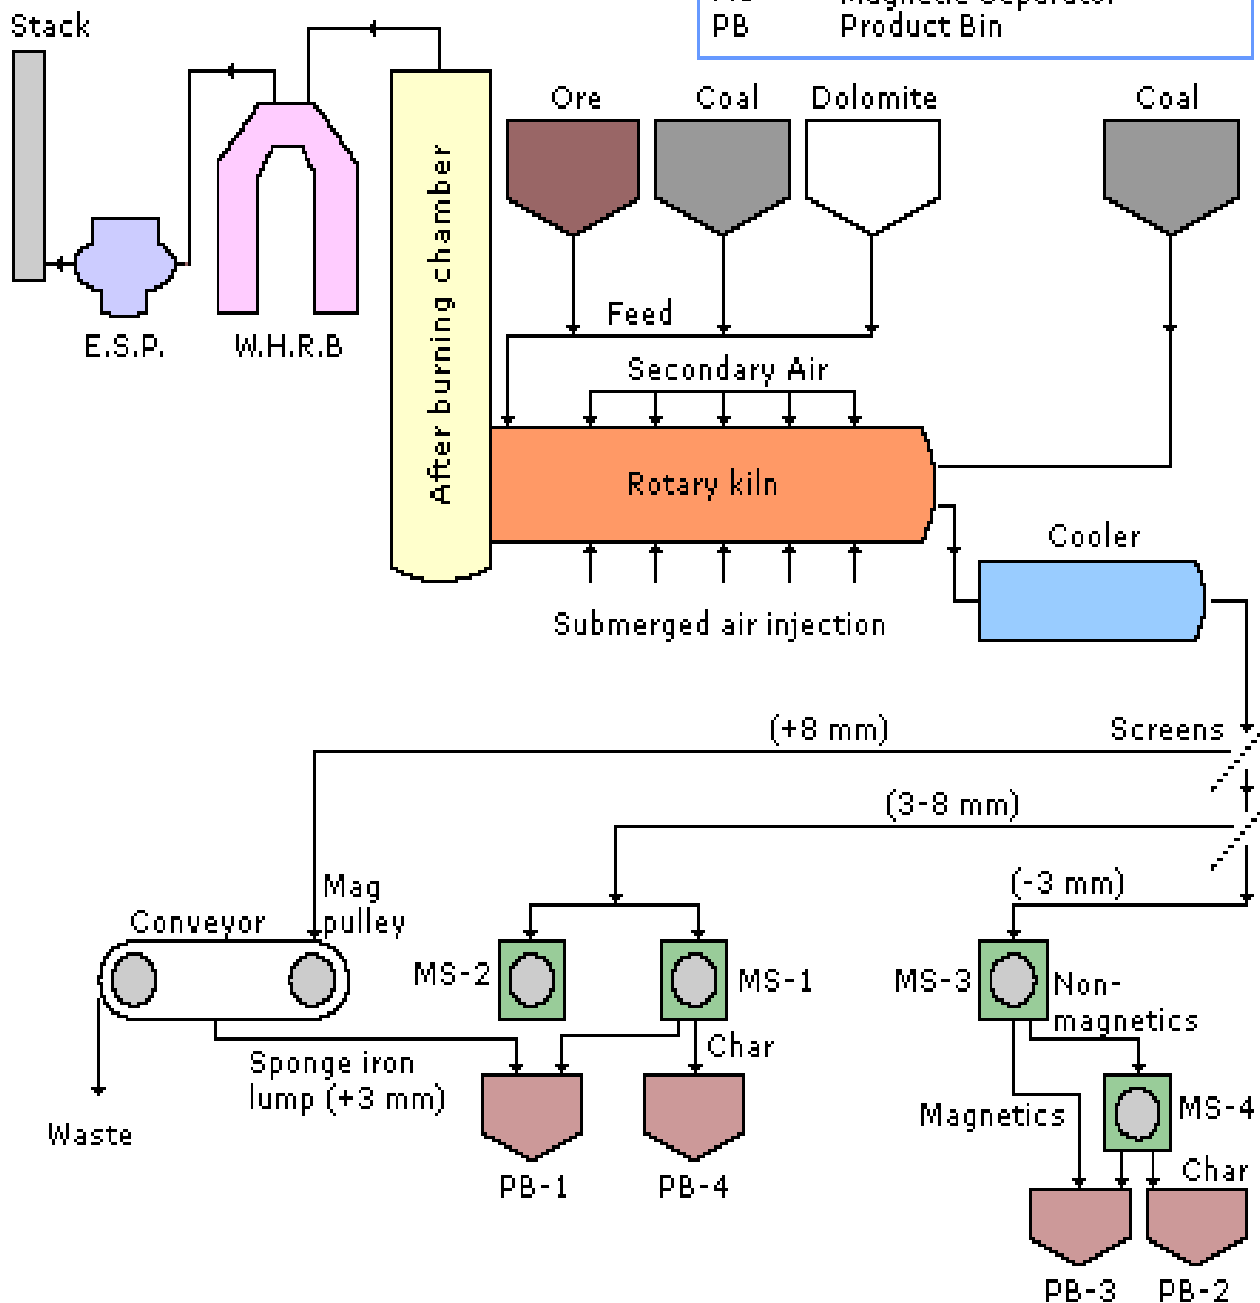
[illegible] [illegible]
PB Product Bin

Stack

E.S.P.

W.H.R.B

After burning chamber

Ore

Coal

Dolomite

Coal

Feed

Secondary Air

Rotary kiln

Submerged air injection

Cooler

(+8 mm)

Screens

(3-8 mm)

(-3 mm)

Mag pulley

Conveyor

MS-2

MS-1

MS-3

Non-magnetics

Char

Sponge iron lump (+3 mm)

Waste

PB-1

PB-4

Magnetics

MS-4

Char

PB-3

PB-2